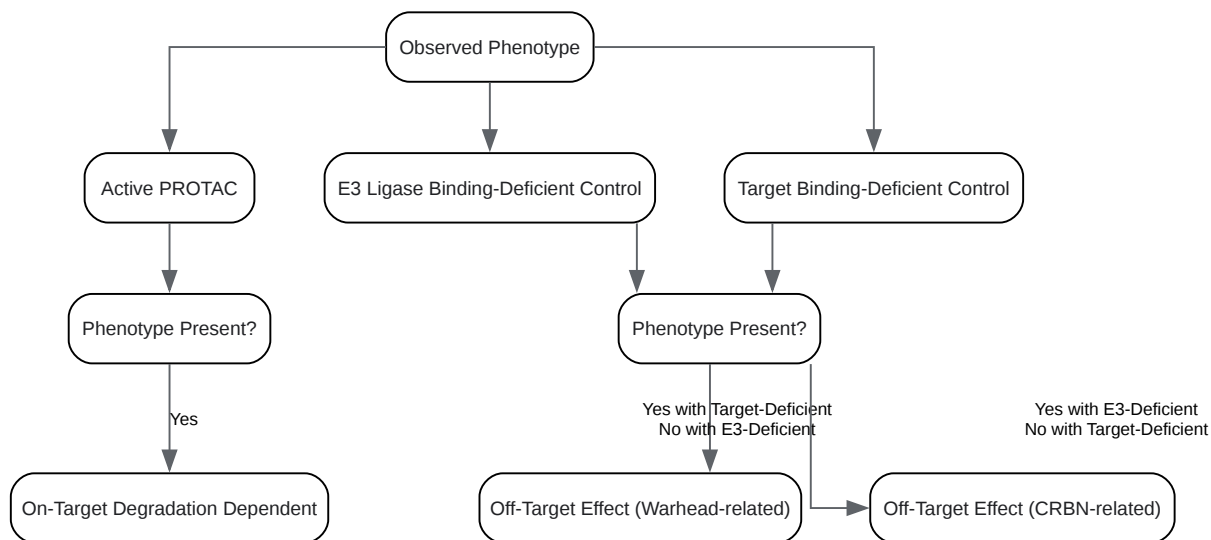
Observed Phenotype

Active PROTAC

E3 Ligase Binding-Deficient Control

Target Binding-Deficient Control

Phenotype Present?

Phenotype Present?

Yes

Yes with Target-Deficient
No with E3-Deficient

Yes with E3-Deficient
No with Target-Deficient

On-Target Degradation Dependent

Off-Target Effect (Warhead-related)

Off-Target Effect (CRBN-related)